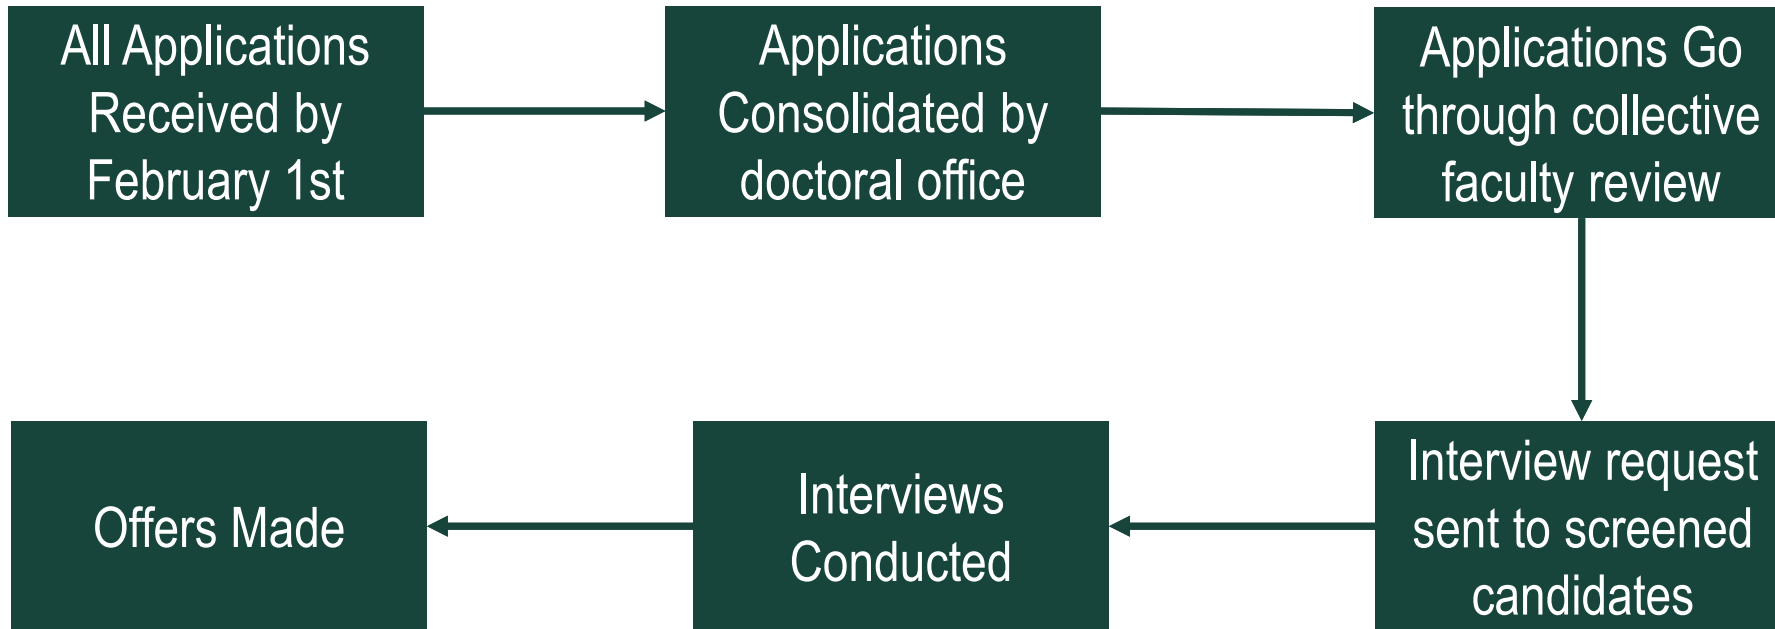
All Applications Received by February 1st

Applications Consolidated by doctoral office

Applications Go through collective faculty review

Interview request sent to screened candidates

Interviews Conducted

Offers Made